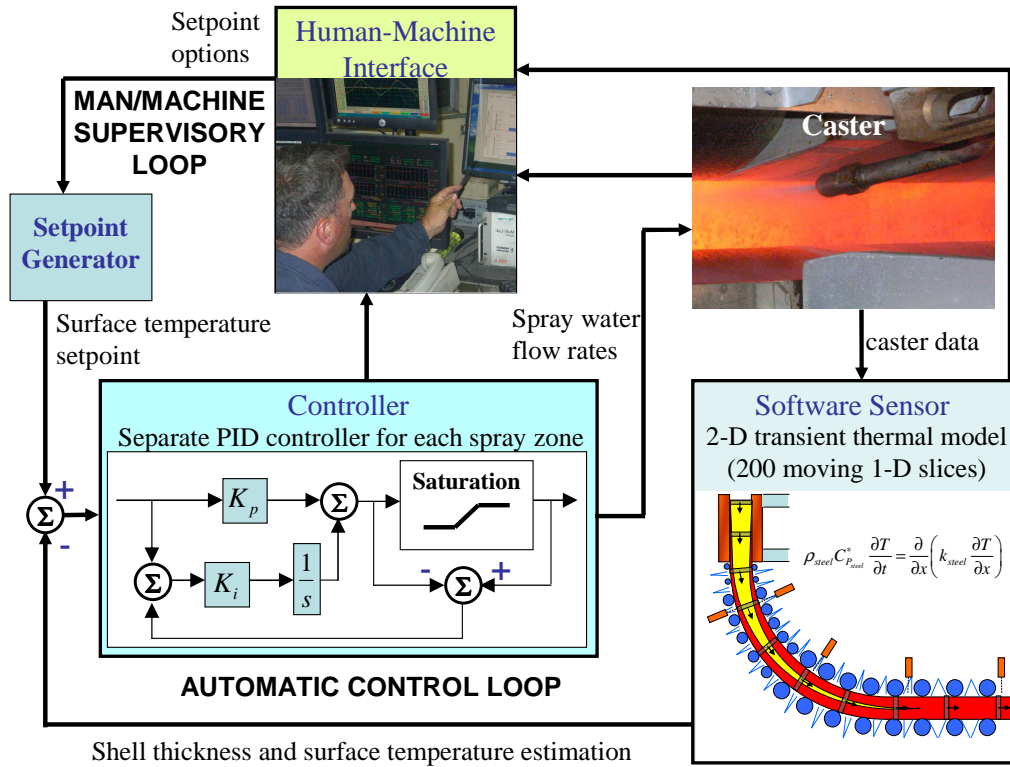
Setpoint options

Human-Machine Interface

MAN/MACHINE SUPERVISORY LOOP

Caster

Setpoint Generator

Surface temperature setpoint

Spray water flow rates

caster data

Controller
Separate PID controller for each spray zone

Saturation

$K_p$

$\Sigma$

$\Sigma$

$K_i$

$\frac{1}{s}$

-

$\Sigma$

+

$\Sigma$

+

-

Software Sensor
2-D transient thermal model (200 moving 1-D slices)

$\rho_{steel} C^*_{P_{steel}} \frac{\partial T}{\partial t} = \frac{\partial}{\partial x}\left(k_{steel} \frac{\partial T}{\partial x}\right)$

AUTOMATIC CONTROL LOOP

Shell thickness and surface temperature estimation